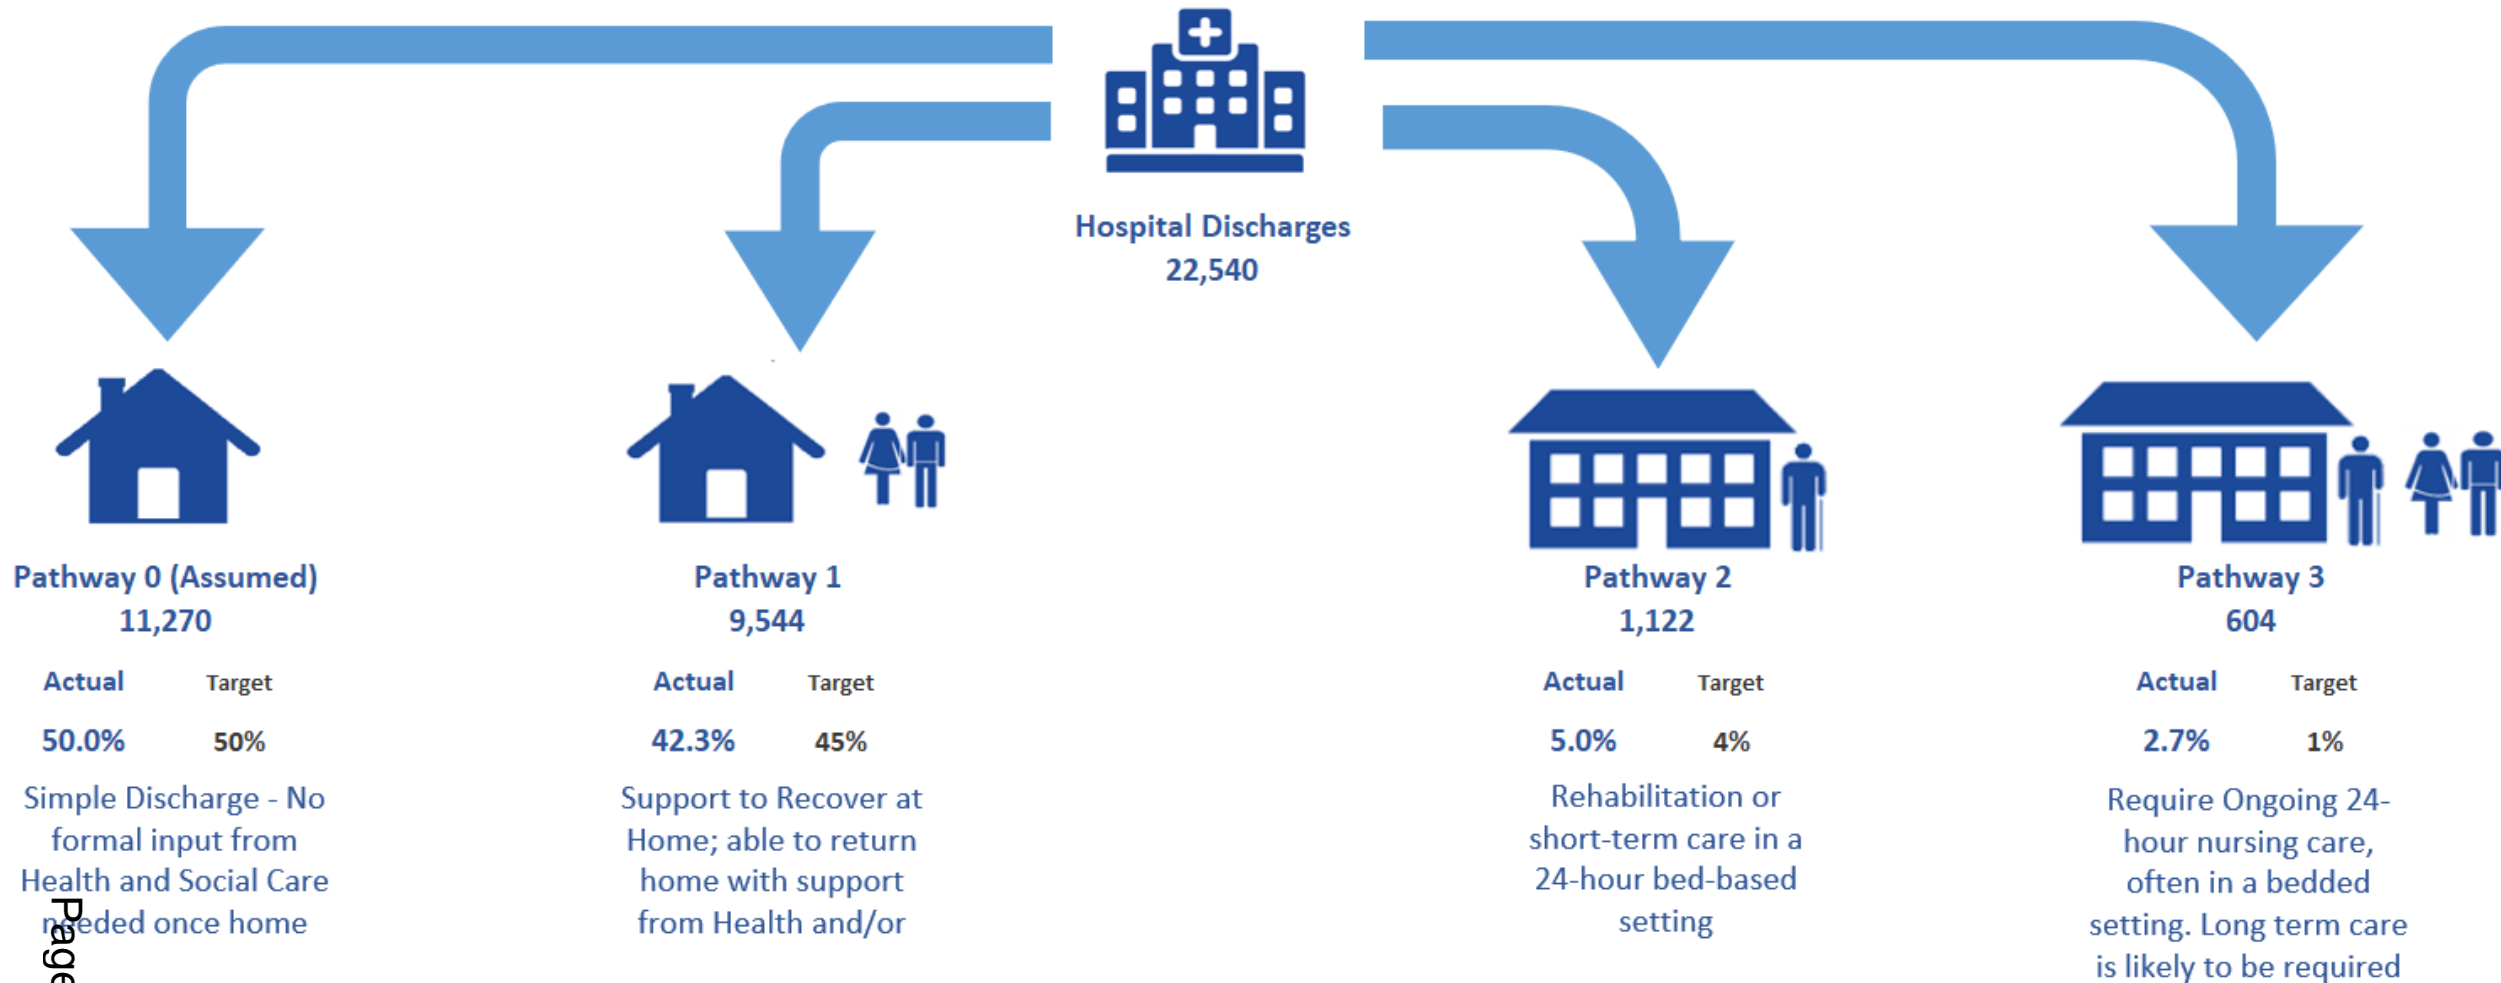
Hospital Discharges
22,540

Pathway 0 (Assumed)
11,270

| Actual | Target |
|---|---|
| 50.0% | 50% |

Simple Discharge - No formal input from Health and Social Care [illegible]eded once home

Page

Pathway 1
9,544

| Actual | Target |
|---|---|
| 42.3% | 45% |

Support to Recover at Home; able to return home with support from Health and/or

Pathway 2
1,122

| Actual | Target |
|---|---|
| 5.0% | 4% |

Rehabilitation or short-term care in a 24-hour bed-based setting

Pathway 3
604

| Actual | Target |
|---|---|
| 2.7% | 1% |

Require Ongoing 24-hour nursing care, often in a bedded setting. Long term care is likely to be required